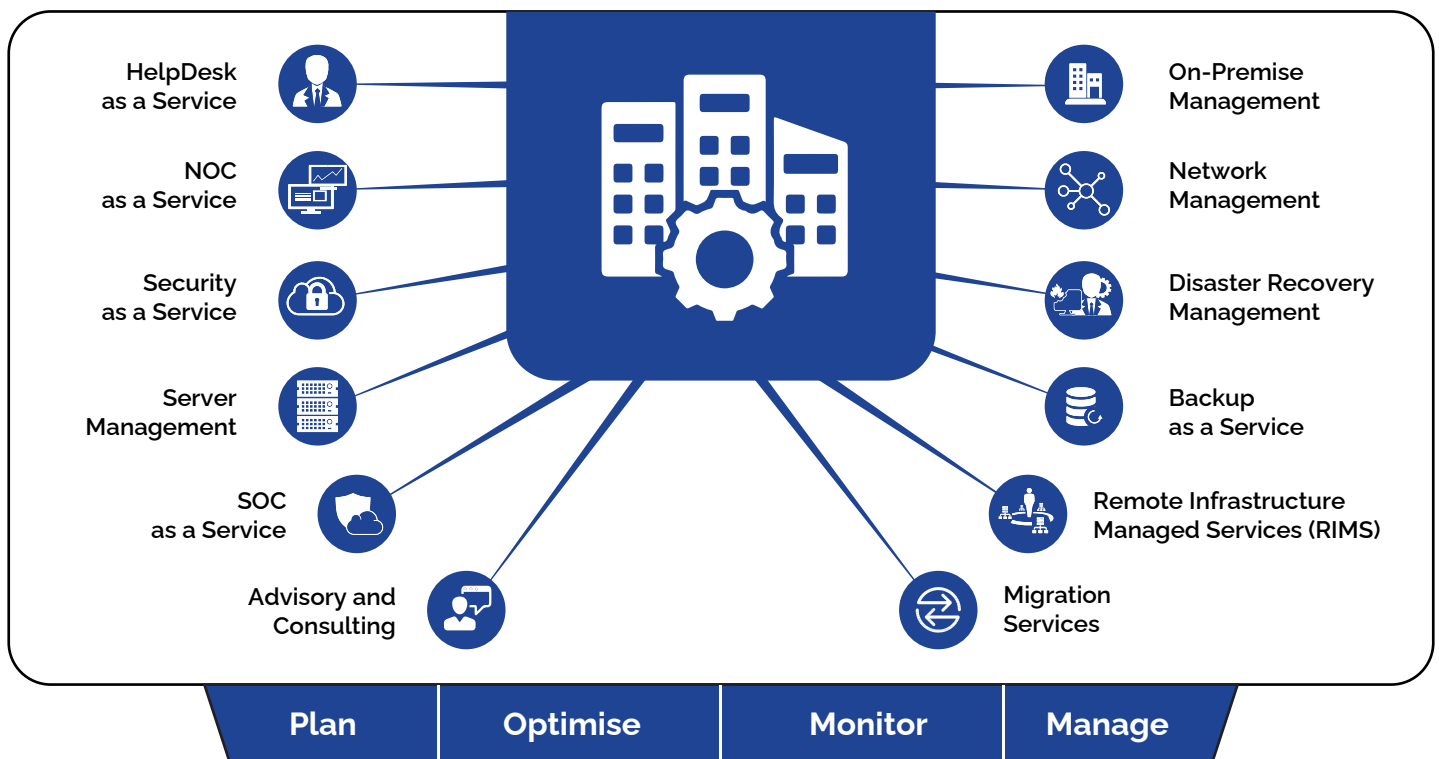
HelpDesk as a Service

NOC as a Service

Security as a Service

Server Management

SOC as a Service

Advisory and Consulting

On-Premise Management

Network Management

Disaster Recovery Management

Backup as a Service

Remote Infrastructure Managed Services (RIMS)

Migration Services

Plan

Optimise

Monitor

Manage